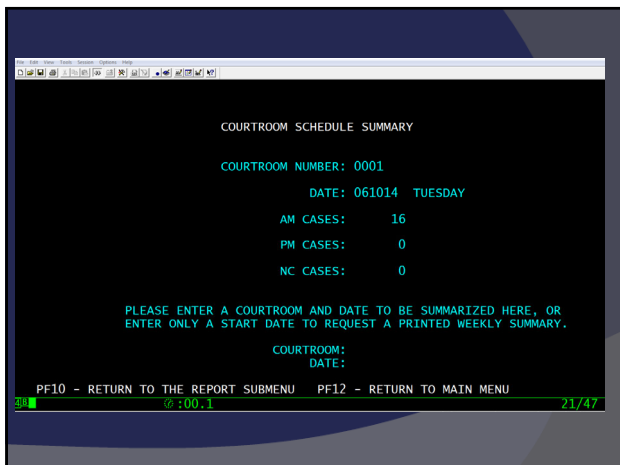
File Edit View Tools Session Options Help

COURTROOM SCHEDULE SUMMARY

COURTROOM NUMBER: 0001

DATE: 061014 TUESDAY

AM CASES: 16

PM CASES: 0

NC CASES: 0

PLEASE ENTER A COURTROOM AND DATE TO BE SUMMARIZED HERE, OR ENTER ONLY A START DATE TO REQUEST A PRINTED WEEKLY SUMMARY.

COURTROOM:
DATE:

PF10 - RETURN TO THE REPORT SUBMENU PF12 - RETURN TO MAIN MENU

4B :00.1 21/47